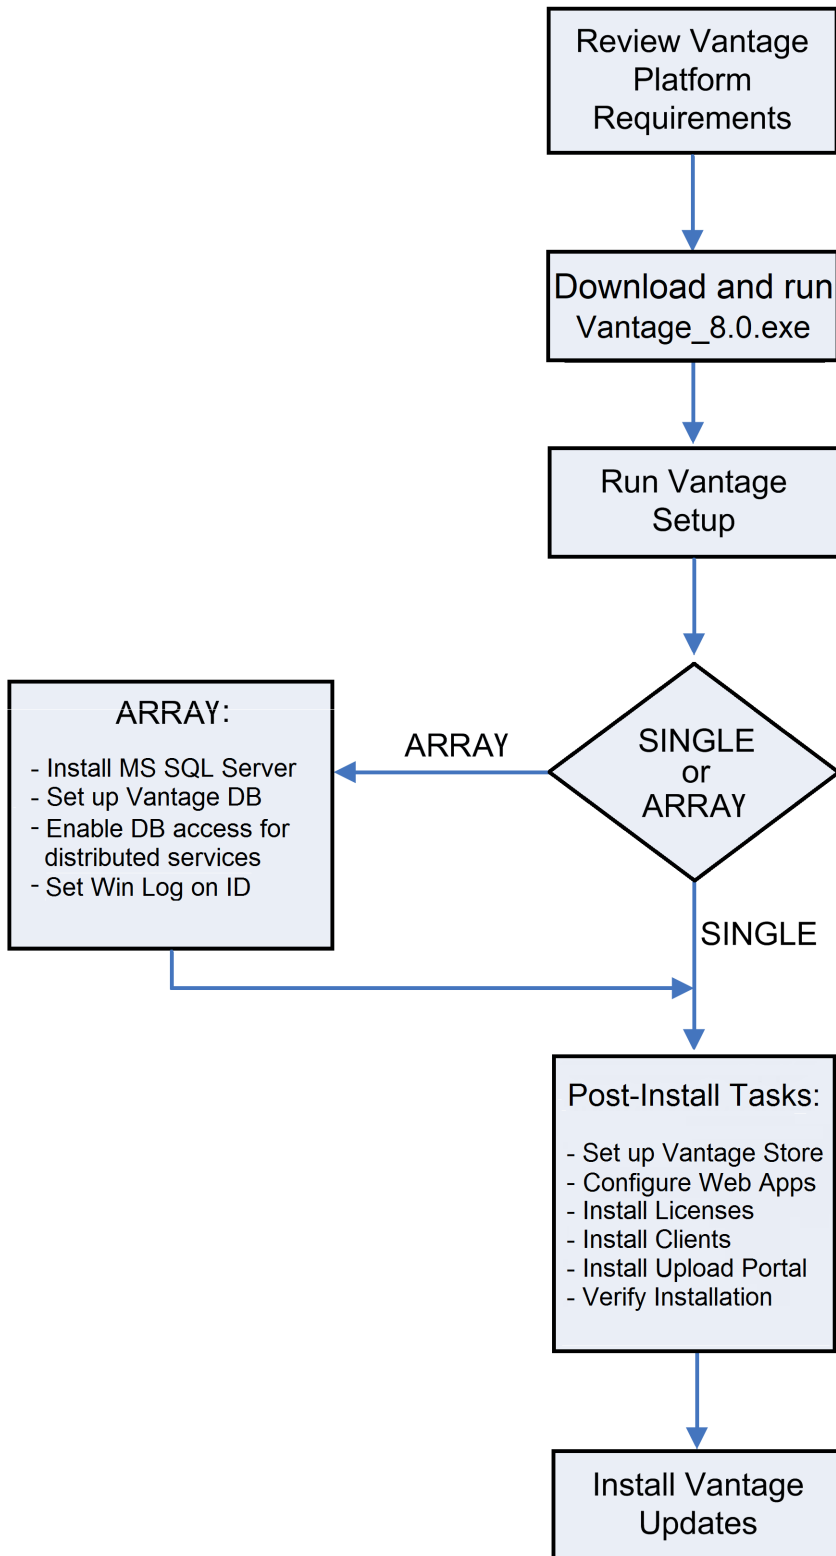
Review Vantage Platform Requirements

Download and run Vantage_8.0.exe

Run Vantage Setup

SINGLE or ARRAY

ARRAY

ARRAY:

- Install MS SQL Server
- Set up Vantage DB
- Enable DB access for distributed services
- Set Win Log on ID

SINGLE

Post-Install Tasks:

- Set up Vantage Store
- Configure Web Apps
- Install Licenses
- Install Clients
- Install Upload Portal
- Verify Installation

Install Vantage Updates